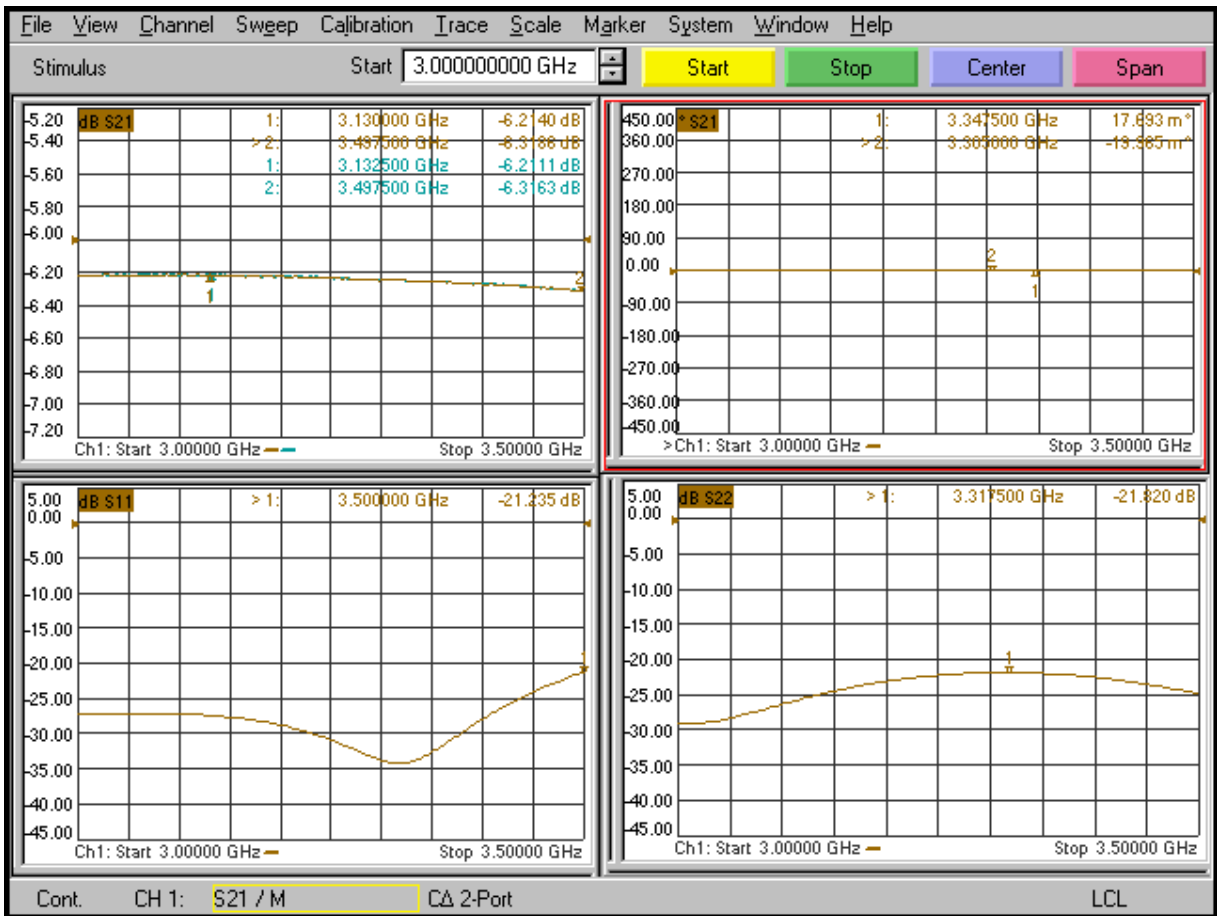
File View Channel Sweep Calibration Trace Scale Marker System Window Help

Stimulus Start 3.000000000 GHz Start Stop Center Span

-5.20 dB S21
-5.40
-5.60
-5.80
-6.00
-6.20
-6.40
-6.60
-6.80
-7.00
-7.20
1: 3.130000 GHz -6.2140 dB
>2: 3.497500 GHz -6.3186 dB
1: 3.132500 GHz -6.2111 dB
2: 3.497500 GHz -6.3163 dB
1
2
Ch1: Start 3.00000 GHz Stop 3.50000 GHz

450.00 ° S21
360.00
270.00
180.00
90.00
0.00
-90.00
-180.00
-270.00
-360.00
-450.00
1: 3.347500 GHz 17.693 m°
>2: 3.305000 GHz -13.385 m°
2
1
>Ch1: Start 3.00000 GHz Stop 3.50000 GHz

5.00 dB S11
0.00
-5.00
-10.00
-15.00
-20.00
-25.00
-30.00
-35.00
-40.00
-45.00
> 1: 3.500000 GHz -21.235 dB
1
Ch1: Start 3.00000 GHz Stop 3.50000 GHz

5.00 dB S22
0.00
-5.00
-10.00
-15.00
-20.00
-25.00
-30.00
-35.00
-40.00
-45.00
> 1: 3.317500 GHz -21.820 dB
1
Ch1: Start 3.00000 GHz Stop 3.50000 GHz

Cont. CH 1: S21 / M CΔ 2-Port LCL